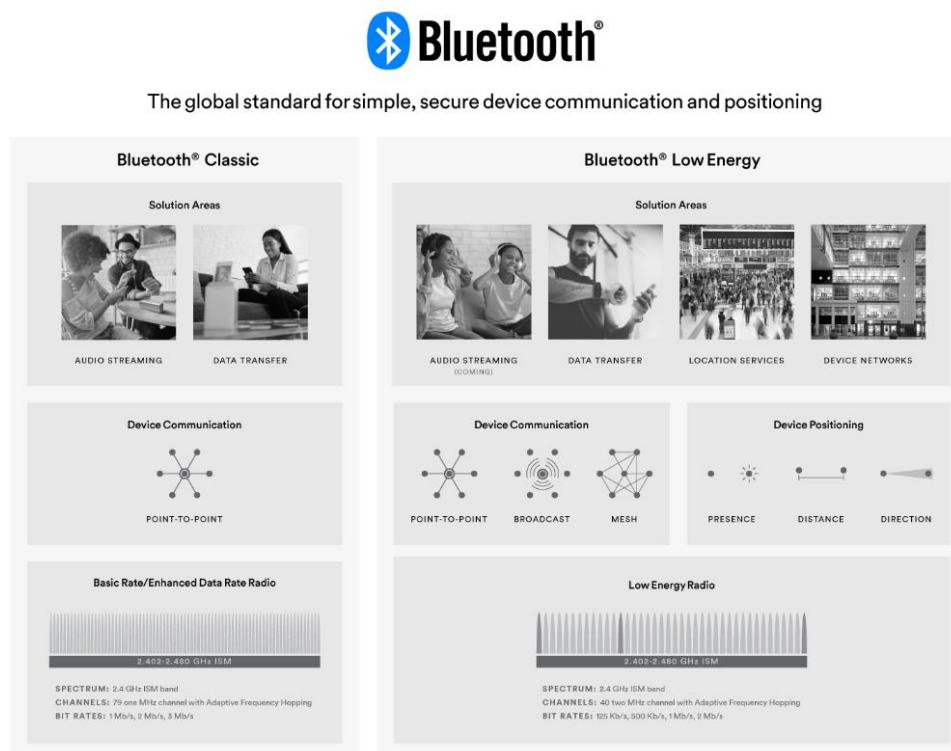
Bluetooth®

The global standard for simple, secure device communication and positioning

Bluetooth® Classic

Solution Areas

AUDIO STREAMING

DATA TRANSFER

Device Communication

POINT-TO-POINT

Basic Rate/Enhanced Data Rate Radio

2.402-2.480 GHz ISM

SPECTRUM: 2.4 GHz ISM band
CHANNELS: 79 one MHz channel with Adaptive Frequency Hopping
BIT RATES: 1 Mb/s, 2 Mb/s, 3 Mb/s

Bluetooth® Low Energy

Solution Areas

AUDIO STREAMING (COMING)

DATA TRANSFER

LOCATION SERVICES

DEVICE NETWORKS

Device Communication

POINT-TO-POINT

BROADCAST

MESH

Device Positioning

PRESENCE

DISTANCE

DIRECTION

Low Energy Radio

2.402-2.480 GHz ISM

SPECTRUM: 2.4 GHz ISM band
CHANNELS: 40 two MHz channel with Adaptive Frequency Hopping
BIT RATES: 125 Kb/s, 500 Kb/s, 1 Mb/s, 2 Mb/s